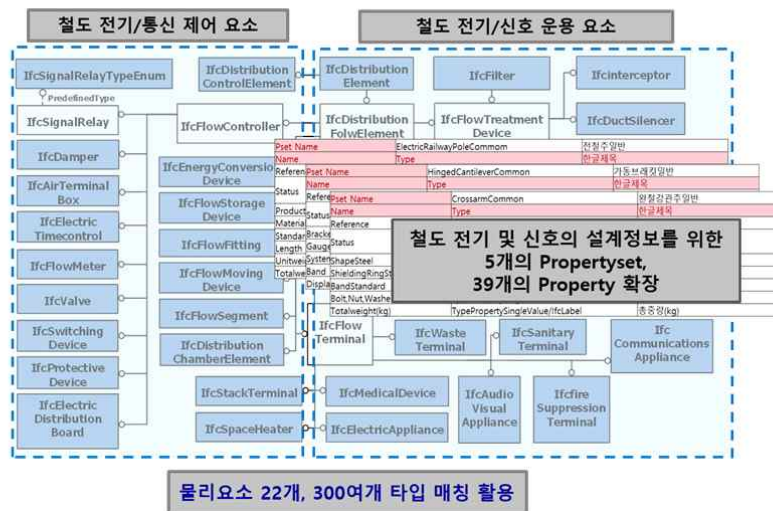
철도 전기/통신 제어 요소

철도 전기/신호 운용 요소

IfcSignalRelayTypeEnum

PredefinedType

IfcSignalRelay

IfcDamper

IfcAirTerminal Box

IfcElectric Timecontrol

IfcFlowMeter

IfcValve

IfcSwitching Device

IfcProtective Device

IfcElectric Distribution Board

IfcDistribution ControlElement

IfcFlowController

IfcEnergyConversio Device

IfcFlowStorage Device

IfcFlowFitting

IfcFlowMoving Device

IfcFlowSegment

IfcDistribution ChamberElement

IfcStackTerminal

IfcSpaceHeater

IfcDistribution Element

IfcDistribution FolwElement

IfcFilter

IfcFlowTreatment Device

IfcInterceptor

IfcDuctSilencer

| Pset Name | ElectricRailwayPoleCommom | 전철주일반 |
|---|---|---|
| Name | Type | 한글제목 |

Referen
Status
Product
Materia
Standar
Length
Unitwei
Totalwe

| Pset Name | HingedCantileverCommon | 가동브래킷일반 |
|---|---|---|
| Name | Type | 한글제목 |

Refere
Status
Bracke
Gauge
System
Band
Displa

| Pset Name | CrossarmCommon | 완철강관주일반 |
|---|---|---|
| Name | Type | 한글제목 |
| Reference | | |
| Status | | |
| ShapeSteel | | |
| ShieldingRingSt | | |
| BandStandard | | |
| Bolt,Nut,Washe | | |
| Totalweight(kg) | TypePropertySingleValue/IfcLabel | 총중량(kg) |

철도 전기 및 신호의 설계정보를 위한 5개의 Propertyset, 39개의 Property 확장

IfcFlow Terminal

IfcWaste Terminal

IfcSanitary Terminal

Ifc Communications Appliance

IfcMedicalDevice

IfcElectricAppliance

IfcAudio Visual Appliance

Ifcfire Suppression Terminal

물리요소 22개, 300여개 타입 매칭 활용